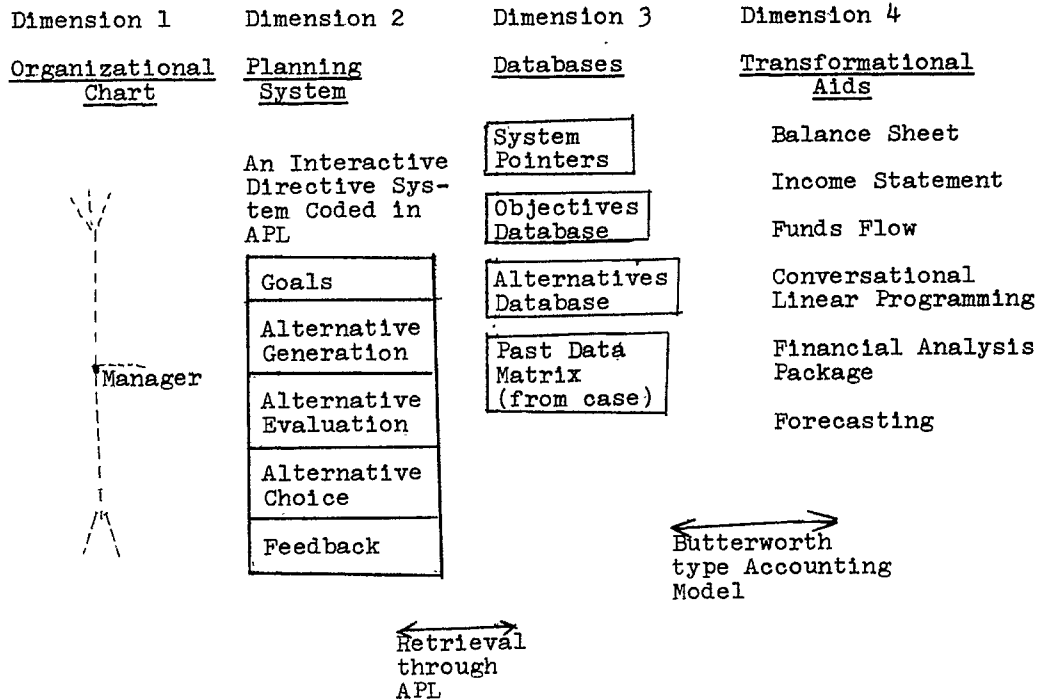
Dimension 1

Organizational Chart

Manager

Dimension 2

Planning System

An Interactive Directive System Coded in APL

Goals

Alternative Generation

Alternative Evaluation

Alternative Choice

Feedback

Retrieval through APL

Dimension 3

Databases

System Pointers

Objectives Database

Alternatives Database

Past Data Matrix (from case)

Dimension 4

Transformational Aids

Balance Sheet

Income Statement

Funds Flow

Conversational Linear Programming

Financial Analysis Package

Forecasting

Butterworth type Accounting Model